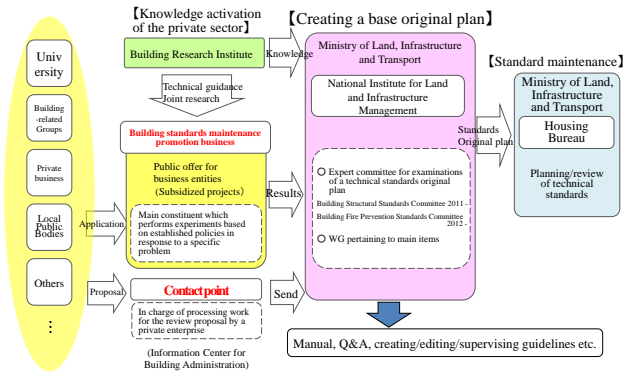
Univ ersity

Building -related Groups

Private business

Local Public Bodies

Others

⋮

【Knowledge activation of the private sector】

Building Research Institute

Knowledge

Technical guidance Joint research

Building standards maintenance promotion business

Public offer for business entities (Subsidized projects)

Application

Main constituent which performs experiments based on established policies in response to a specific problem

Results

Proposal

Contact point

In charge of processing work for the review proposal by a private enterprise

(Information Center for Building Administration)

Send

【Creating a base original plan】

Ministry of Land, Infrastructure and Transport

National Institute for Land and Infrastructure Management

Expert committee for examinations of a technical standards original plan

Building Structural Standards Committee 2011 -

Building Fire Prevention Standards Committee 2012 -

WG pertaining to main items

Standards Original plan

【Standard maintenance】

Ministry of Land, Infrastructure and Transport

Housing Bureau

Planning/review of technical standards

Manual, Q&A, creating/editing/supervising guidelines etc.